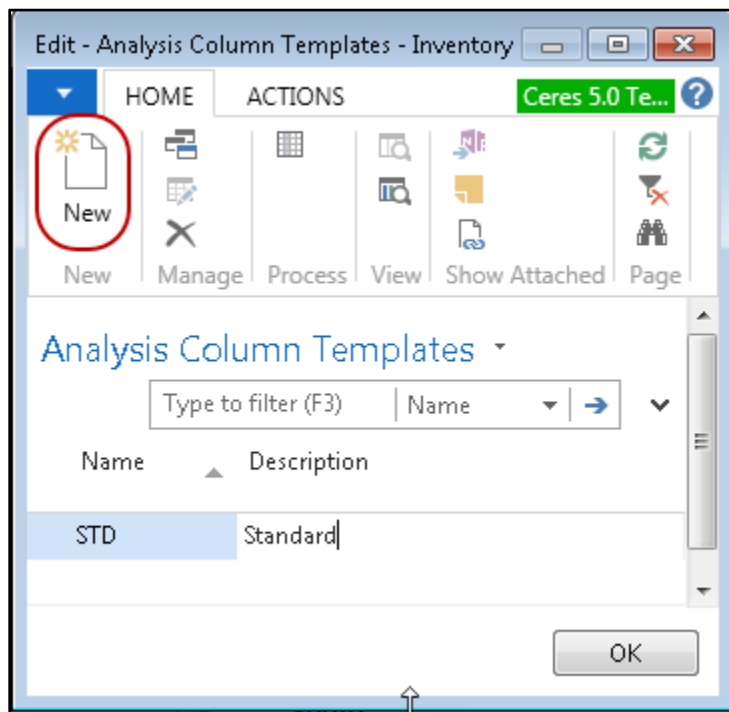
Edit - Analysis Column Templates - Inventory

HOME ACTIONS Ceres 5.0 Te...

New

New Manage Process View Show Attached Page

Analysis Column Templates

Type to filter (F3) Name

| Name | Description |
|---|---|
| STD | Standard |

OK